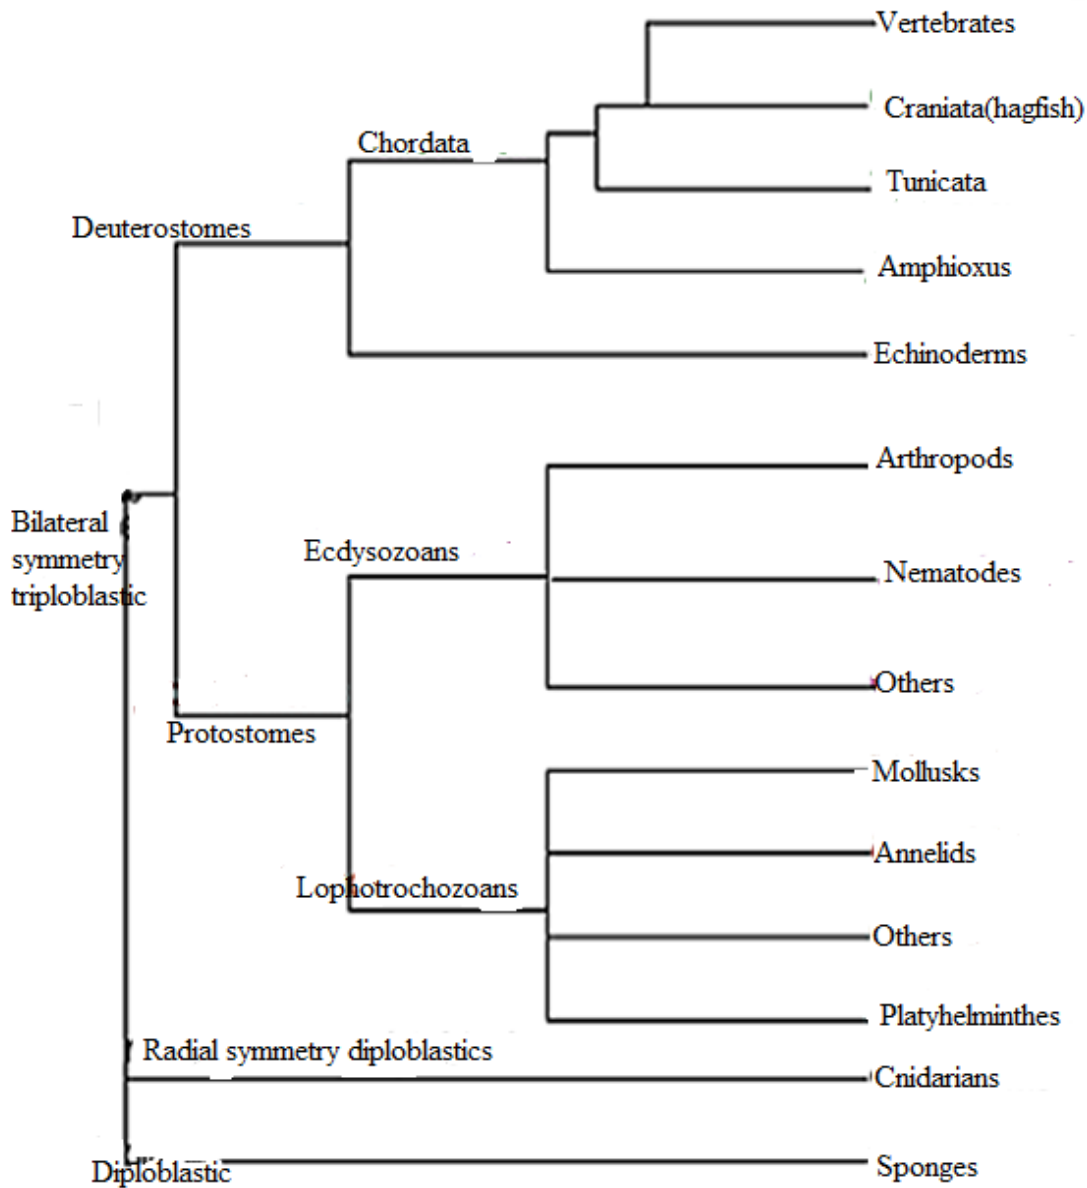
Vertebrates
Craniata(hagfish)
Chordata
Tunicata
Deuterostomes
Amphioxus
Echinoderms
Arthropods
Bilateral symmetry triploblastic
Ecdysozoans
Nematodes
Others
Protostomes
Mollusks
Annelids
Lophotrochozoans
Others
Platyhelminthes
Radial symmetry diploblastics
Cnidarians
Diploblastic
Sponges